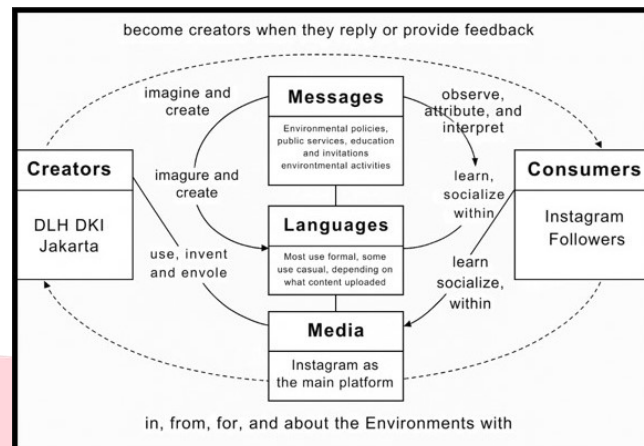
become creators when they reply or provide feedback

imagine and create

Messages

Environmental policies, public services, education and invitations environmental activities

observe, attribute, and interpret

Creators

DLH DKI Jakarta

imagure and create

learn, socialize within

Consumers

Instagram Followers

Languages

Most use formal, some use casual, depending on what content uploaded

use, invent and envole

learn socialize, within

Media

Instagram as the main platform

in, from, for, and about the Environments with